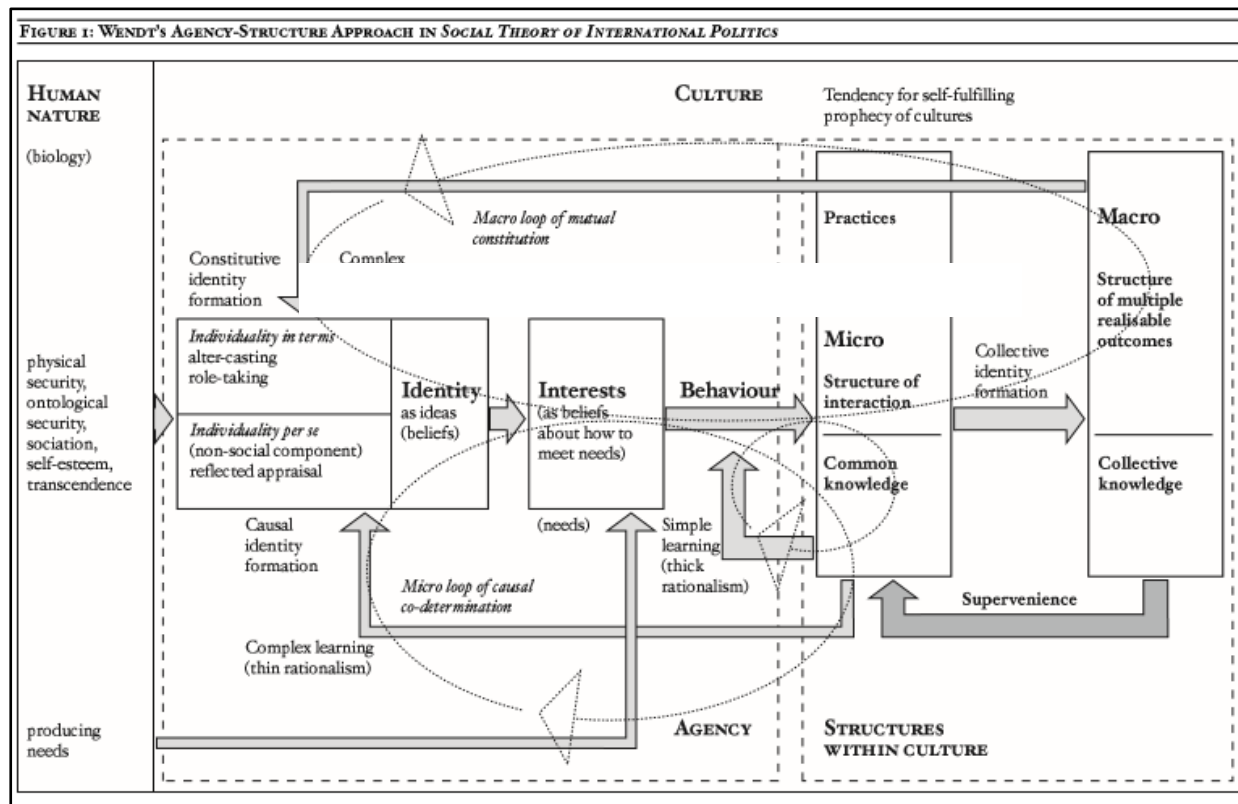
FIGURE 1: WENDT'S AGENCY-STRUCTURE APPROACH IN *SOCIAL THEORY OF INTERNATIONAL POLITICS*

HUMAN NATURE

(biology)

physical security, ontological security, sociation, self-esteem, transcendence

producing needs

CULTURE

Tendency for self-fulfilling prophecy of cultures

*Macro loop of mutual constitution*

Constitutive identity formation

Complex

*Individuality in terms* alter-casting role-taking

*Individuality per se* (non-social component) reflected appraisal

Identity as ideas (beliefs)

Interests (as beliefs about how to meet needs)

(needs)

Behaviour

Causal identity formation

Simple learning (thick rationalism)

*Micro loop of causal co-determination*

Complex learning (thin rationalism)

AGENCY

Practices

Micro

Structure of interaction

Common knowledge

Collective identity formation

Macro

Structure of multiple realisable outcomes

Collective knowledge

Supervenience

STRUCTURES WITHIN CULTURE